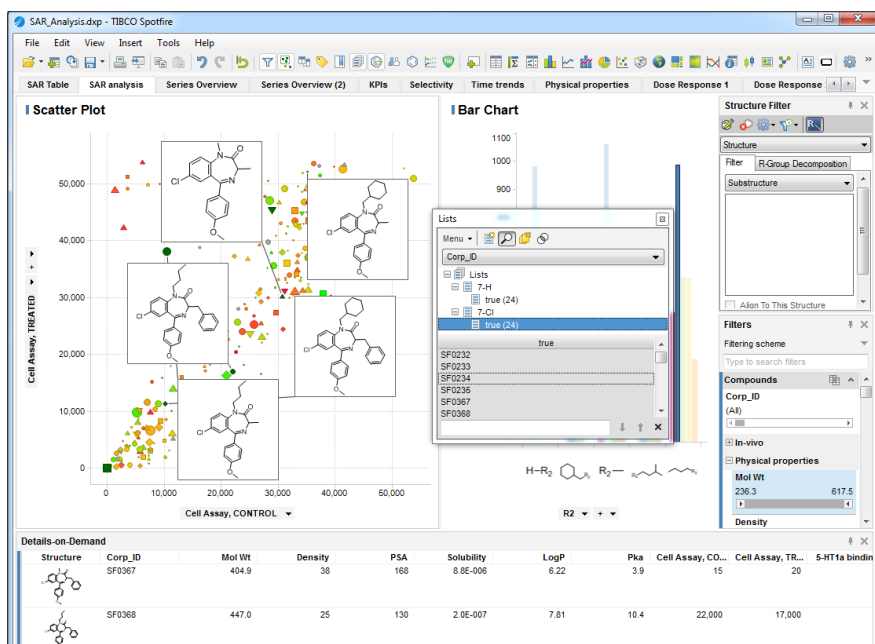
SAR_Analysis.dxp - TIBCO Spotfire

File Edit View Insert Tools Help

SAR Table | SAR analysis | Series Overview | Series Overview (2) | KPIs | Selectivity | Time trends | Physical properties | Dose Response 1 | Dose Response

Scatter Plot

Cell Assay, TREATED

50,000
40,000
30,000
20,000
10,000
0

0 10,000 20,000 30,000 40,000 50,000

Cell Assay, CONTROL

Bar Chart

1100
1000
900

H—R2 R2—

R2

Lists

Menu

Corp_ID

Lists
7-H
true (24)
7-Cl
true (24)

true
SF0232
SF0233
SF0234
SF0235
SF0367
SF0368

Structure Filter

Structure

Filter | R-Group Decomposition

Substructure

Align To This Structure

Filters

Filtering scheme

Type to search filters

Compounds

Corp_ID
(All)

In-vivo

Physical properties

Mol Wt
236.3 617.5

Density

Details-on-Demand

| Structure | Corp_ID | Mol Wt | Density | PSA | Solubility | LogP | Pka | Cell Assay, CO... | Cell Assay, TR... | 5-HT1a bindin |
|---|---|---|---|---|---|---|---|---|---|---|
| | SF0367 | 404.9 | 38 | 168 | 8.8E-006 | 6.22 | 3.9 | 15 | 20 | |
| | SF0368 | 447.0 | 25 | 130 | 2.0E-007 | 7.81 | 10.4 | 22,000 | 17,000 | |